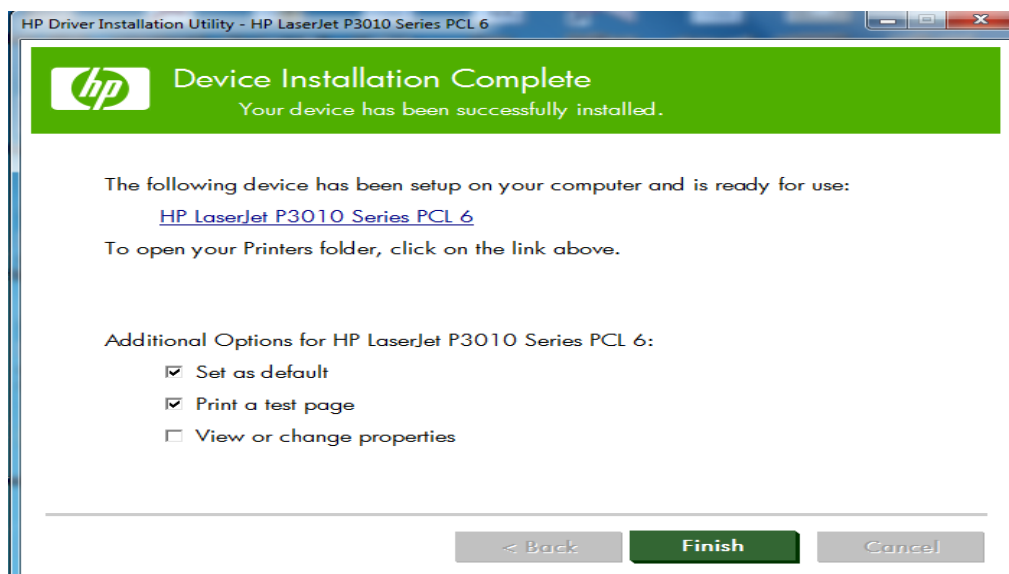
HP Driver Installation Utility - HP LaserJet P3010 Series PCL 6

hp

Device Installation Complete
Your device has been successfully installed.

The following device has been setup on your computer and is ready for use:

HP LaserJet P3010 Series PCL 6

To open your Printers folder, click on the link above.

Additional Options for HP LaserJet P3010 Series PCL 6:

☑ Set as default
☑ Print a test page
☐ View or change properties

< Back
Finish
Cancel